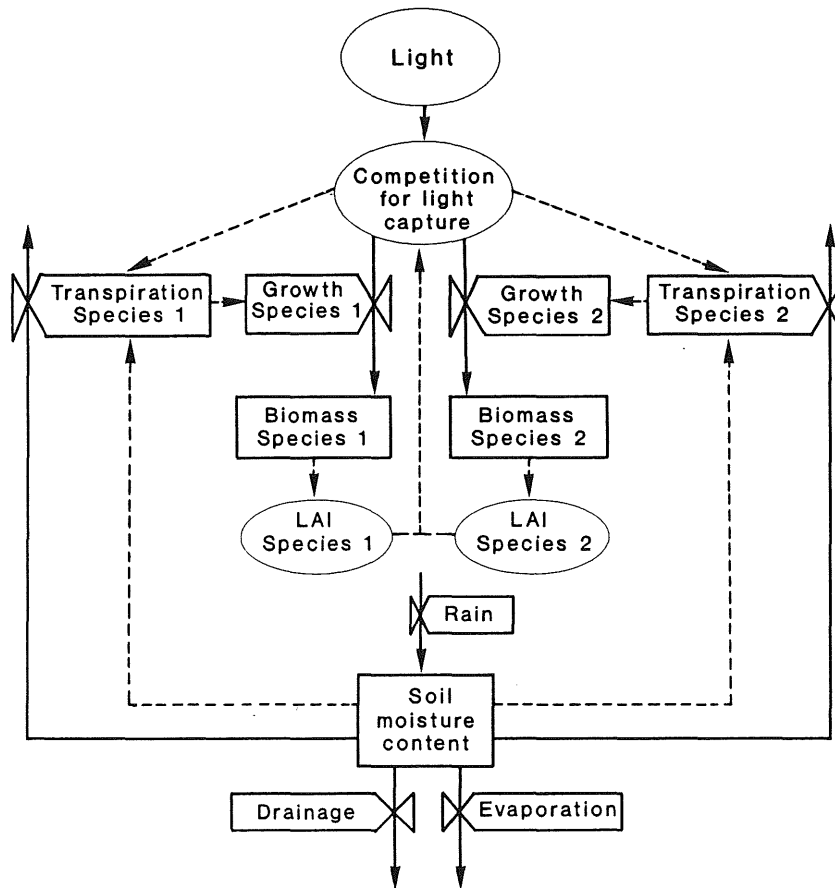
Light

Competition for light capture

Transpiration Species 1

Growth Species 1

Growth Species 2

Transpiration Species 2

Biomass Species 1

Biomass Species 2

LAI Species 1

LAI Species 2

Rain

Soil moisture content

Drainage

Evaporation